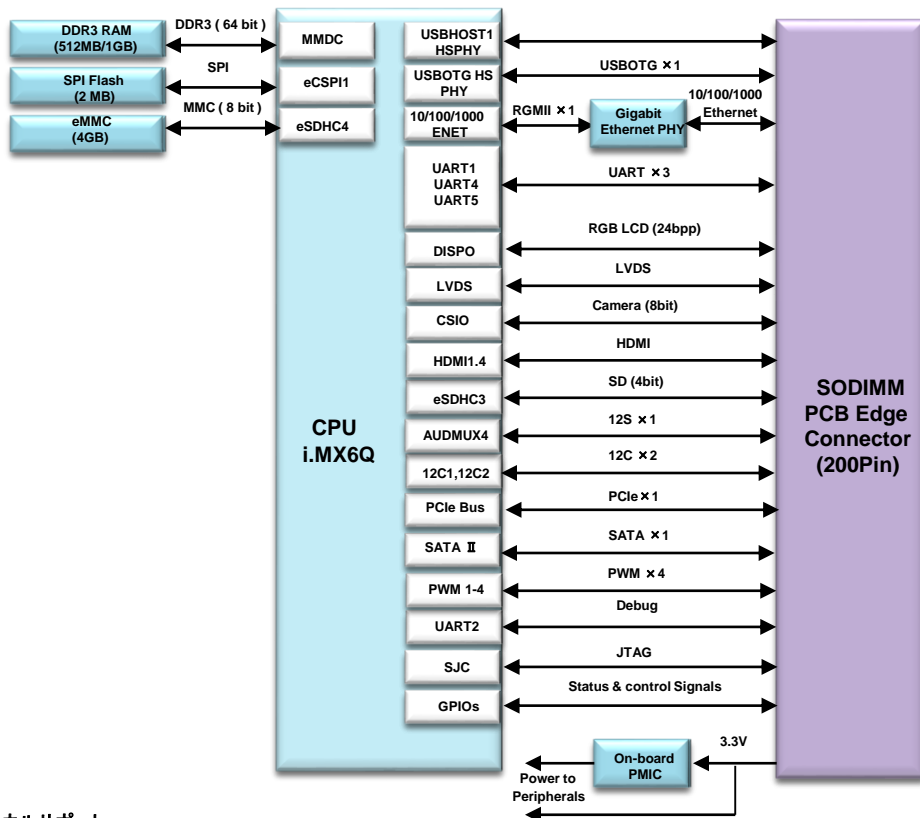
DDR3 RAM (512MB/1GB)
DDR3 ( 64 bit )
MMDC
USBHOST1 HSPHY
SPI Flash (2 MB)
SPI
eCSPI1
USBOTG HS PHY
USBOTG ×1
eMMC (4GB)
MMC ( 8 bit )
eSDHC4
10/100/1000 ENET
RGMII ×1
Gigabit Ethernet PHY
10/100/1000 Ethernet
UART1 UART4 UART5
UART ×3
RGB LCD (24bpp)
DISPO
LVDS
LVDS
Camera (8bit)
CSIO
HDMI
HDMI1.4
SD (4bit)
eSDHC3
CPU i.MX6Q
12S ×1
AUDMUX4
12C ×2
12C1,12C2
PCIe Bus
PCIe ×1
SATA Ⅱ
SATA ×1
PWM 1-4
PWM ×4
Debug
UART2
SJC
JTAG
Status & control Signals
GPIOs
SODIMM PCB Edge Connector (200Pin)
On-board PMIC
3.3V
Power to Peripherals
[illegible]